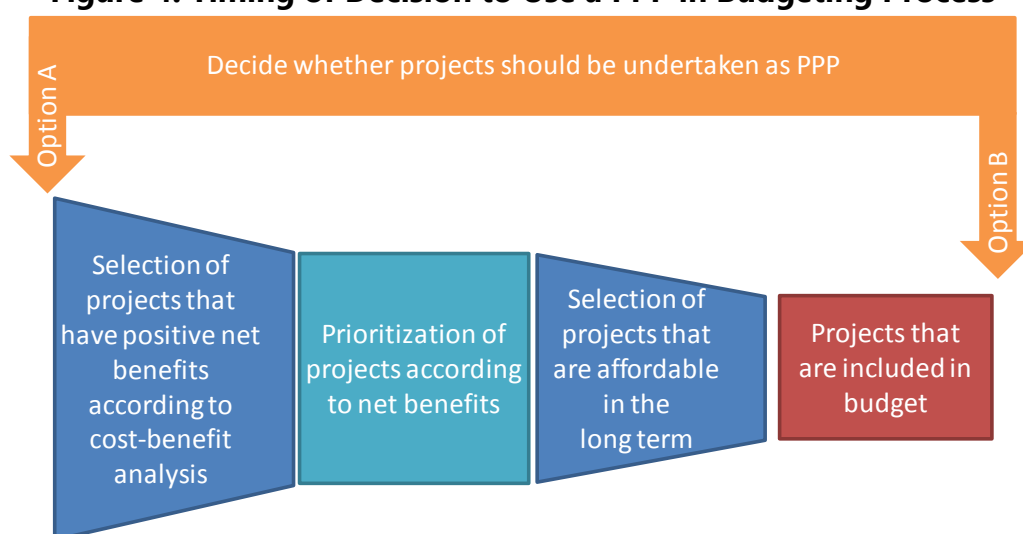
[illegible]

Decide whether projects should be undertaken as PPP

Option A

Option B

Selection of projects that have positive net benefits according to cost-benefit analysis

Prioritization of projects according to net benefits

Selection of projects that are affordable in the long term

Projects that are included in budget